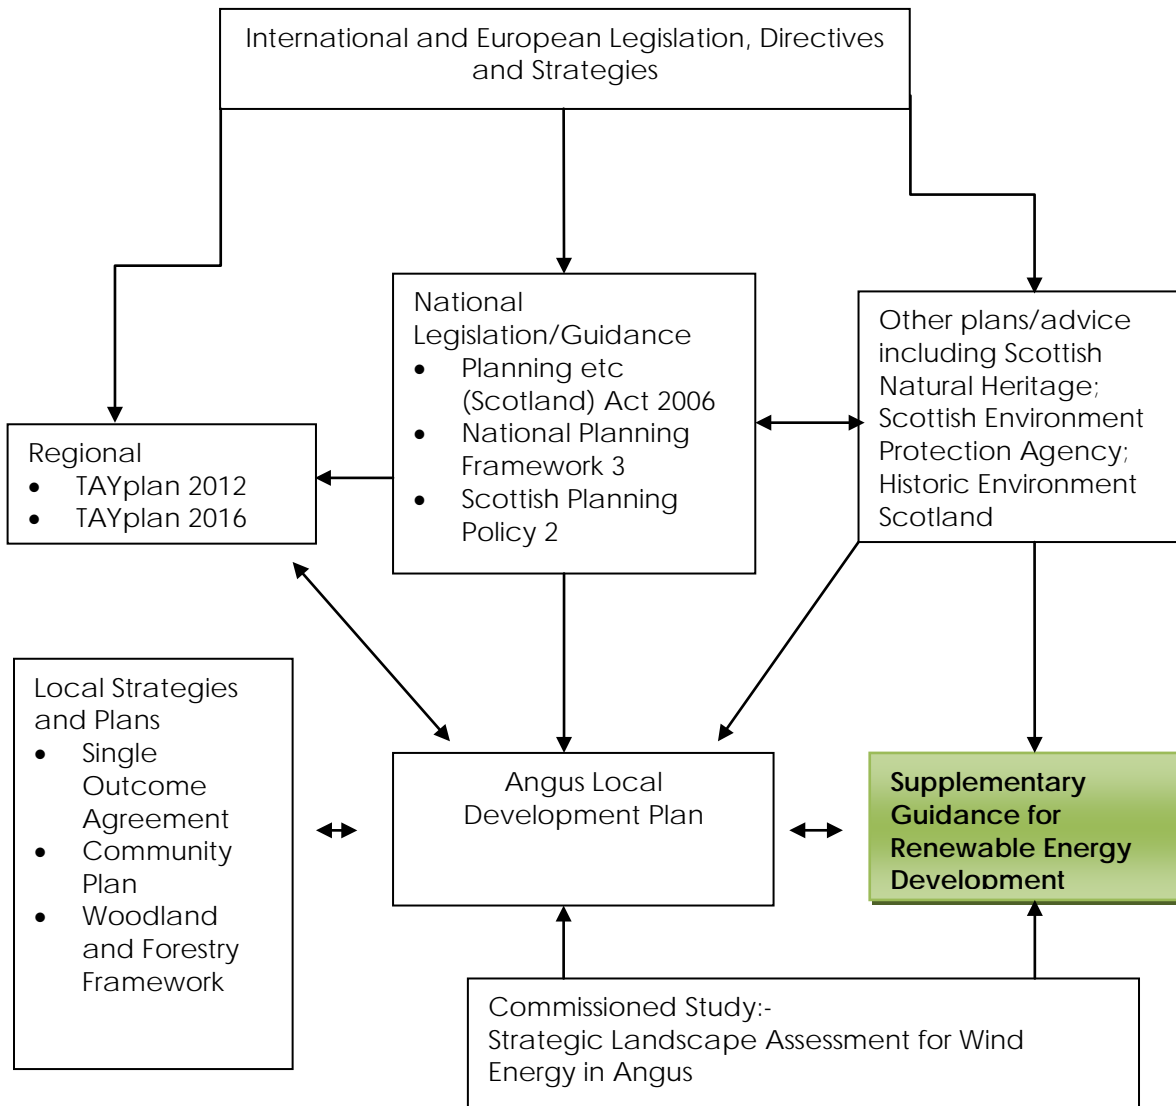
International and European Legislation, Directives and Strategies

Regional
- TAYplan 2012
- TAYplan 2016

National Legislation/Guidance
- Planning etc (Scotland) Act 2006
- National Planning Framework 3
- Scottish Planning Policy 2

Other plans/advice including Scottish Natural Heritage; Scottish Environment Protection Agency; Historic Environment Scotland

Local Strategies and Plans
- Single Outcome Agreement
- Community Plan
- Woodland and Forestry Framework

Angus Local Development Plan

Supplementary Guidance for Renewable Energy Development

Commissioned Study:-
Strategic Landscape Assessment for Wind Energy in Angus